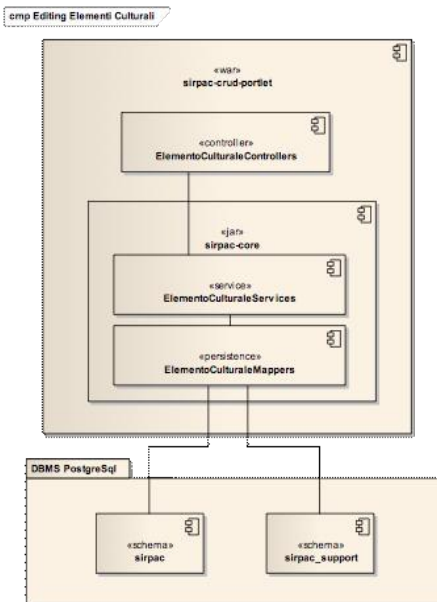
cmp Editing Elementi Culturali

«war»
sirpac-crud-portlet

«controller»
ElementoCulturaleControllers

«jar»
sirpac-core

«service»
ElementoCulturaleServices

«persistence»
ElementoCulturaleMappers

DBMS PostgreSql

«schema»
sirpac

«schema»
sirpac_support